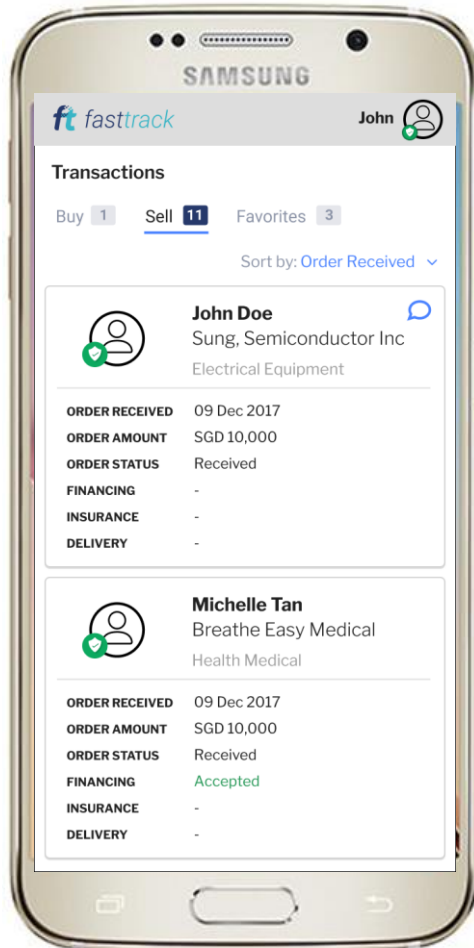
SAMSUNG

ft fasttrack

John

Transactions

Buy 1 Sell 11 Favorites 3

Sort by: Order Received

John Doe
Sung, Semiconductor Inc
Electrical Equipment

| | |
|---|---|
| ORDER RECEIVED | 09 Dec 2017 |
| ORDER AMOUNT | SGD 10,000 |
| ORDER STATUS | Received |
| FINANCING | - |
| INSURANCE | - |
| DELIVERY | - |

Michelle Tan
Breathe Easy Medical
Health Medical

| | |
|---|---|
| ORDER RECEIVED | 09 Dec 2017 |
| ORDER AMOUNT | SGD 10,000 |
| ORDER STATUS | Received |
| FINANCING | Accepted |
| INSURANCE | - |
| DELIVERY | - |